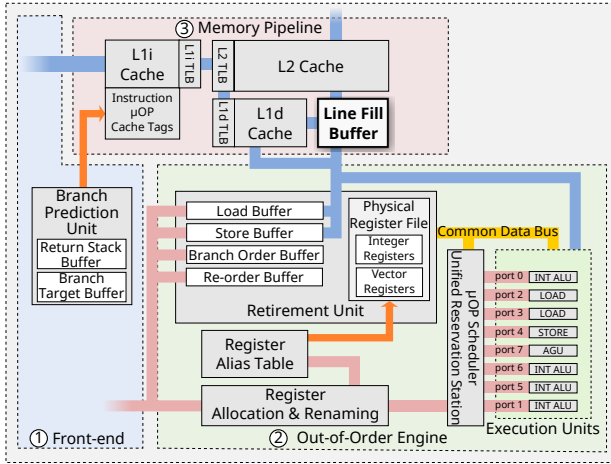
③ Memory Pipeline

L1i Cache

L1i TLB

L2 TLB

L2 Cache

Instruction µOP Cache Tags

L1d TLB

L1d Cache

Line Fill Buffer

Branch Prediction Unit

Return Stack Buffer

Branch Target Buffer

Load Buffer

Store Buffer

Branch Order Buffer

Re-order Buffer

Physical Register File

Integer Registers

Vector Registers

Common Data Bus

Retirement Unit

µOP Scheduler
Unified Reservation Station

port 0 INT ALU
port 2 LOAD
port 3 LOAD
port 4 STORE
port 7 AGU
port 6 INT ALU
port 5 INT ALU
port 1 INT ALU

Register Alias Table

Register Allocation & Renaming

① Front-end

② Out-of-Order Engine

Execution Units